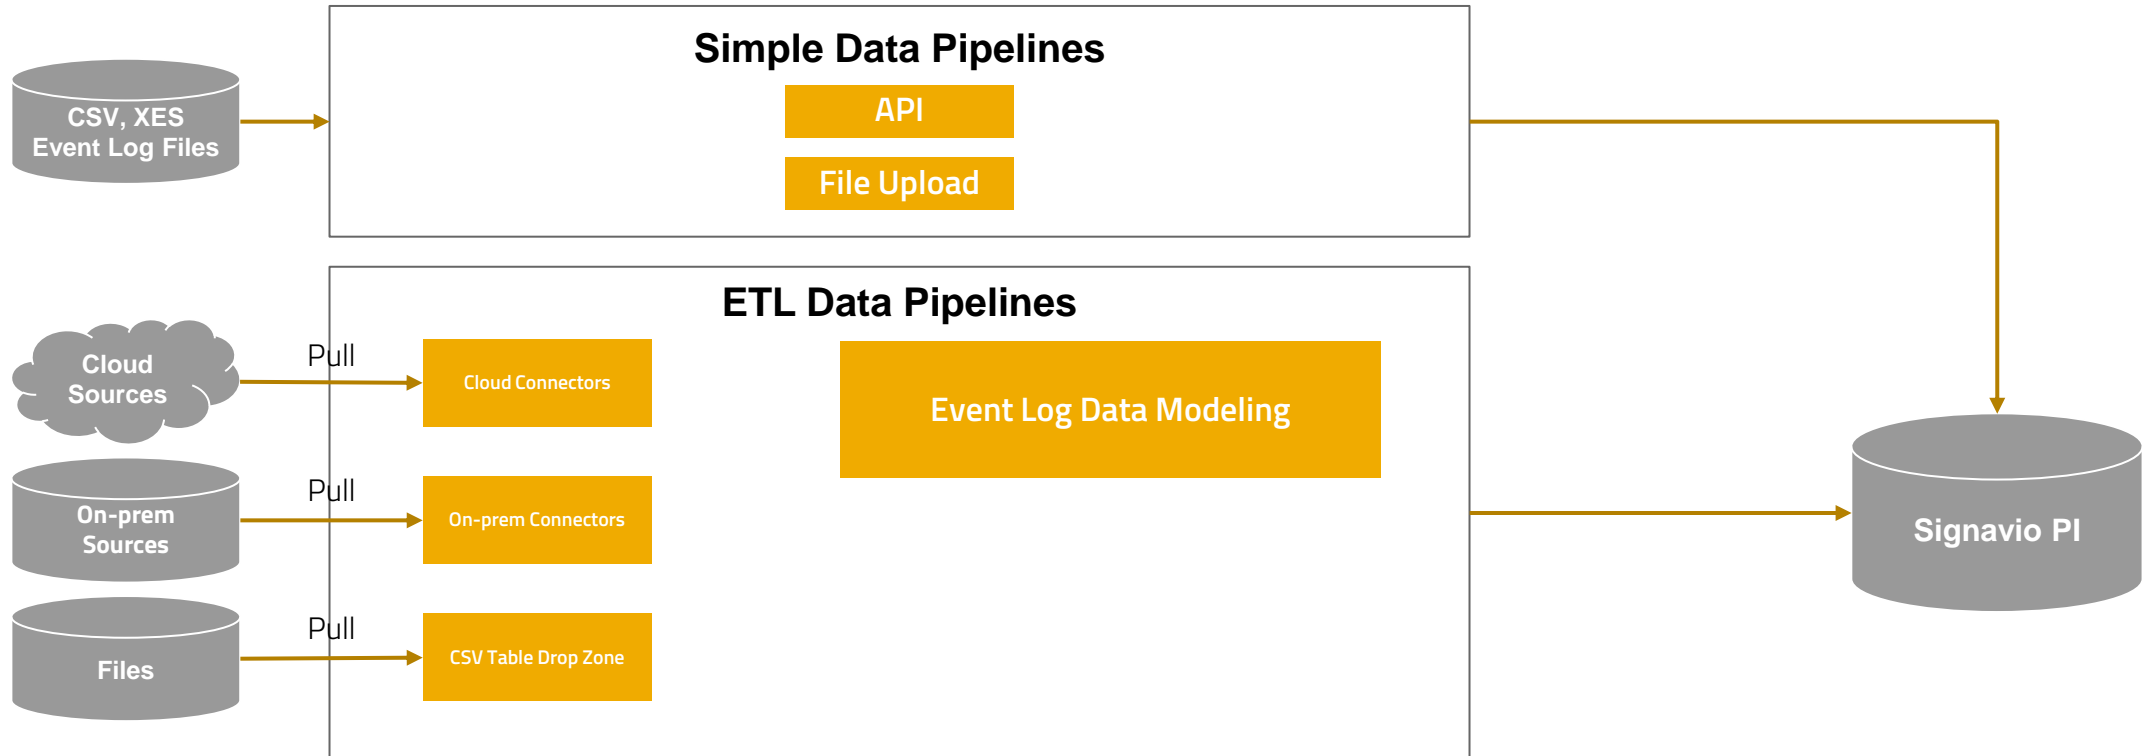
CSV, XES
Event Log Files

Simple Data Pipelines

API

File Upload

ETL Data Pipelines

Cloud Sources

Pull

Cloud Connectors

Event Log Data Modeling

On-prem Sources

Pull

On-prem Connectors

Signavio PI

Files

Pull

CSV Table Drop Zone